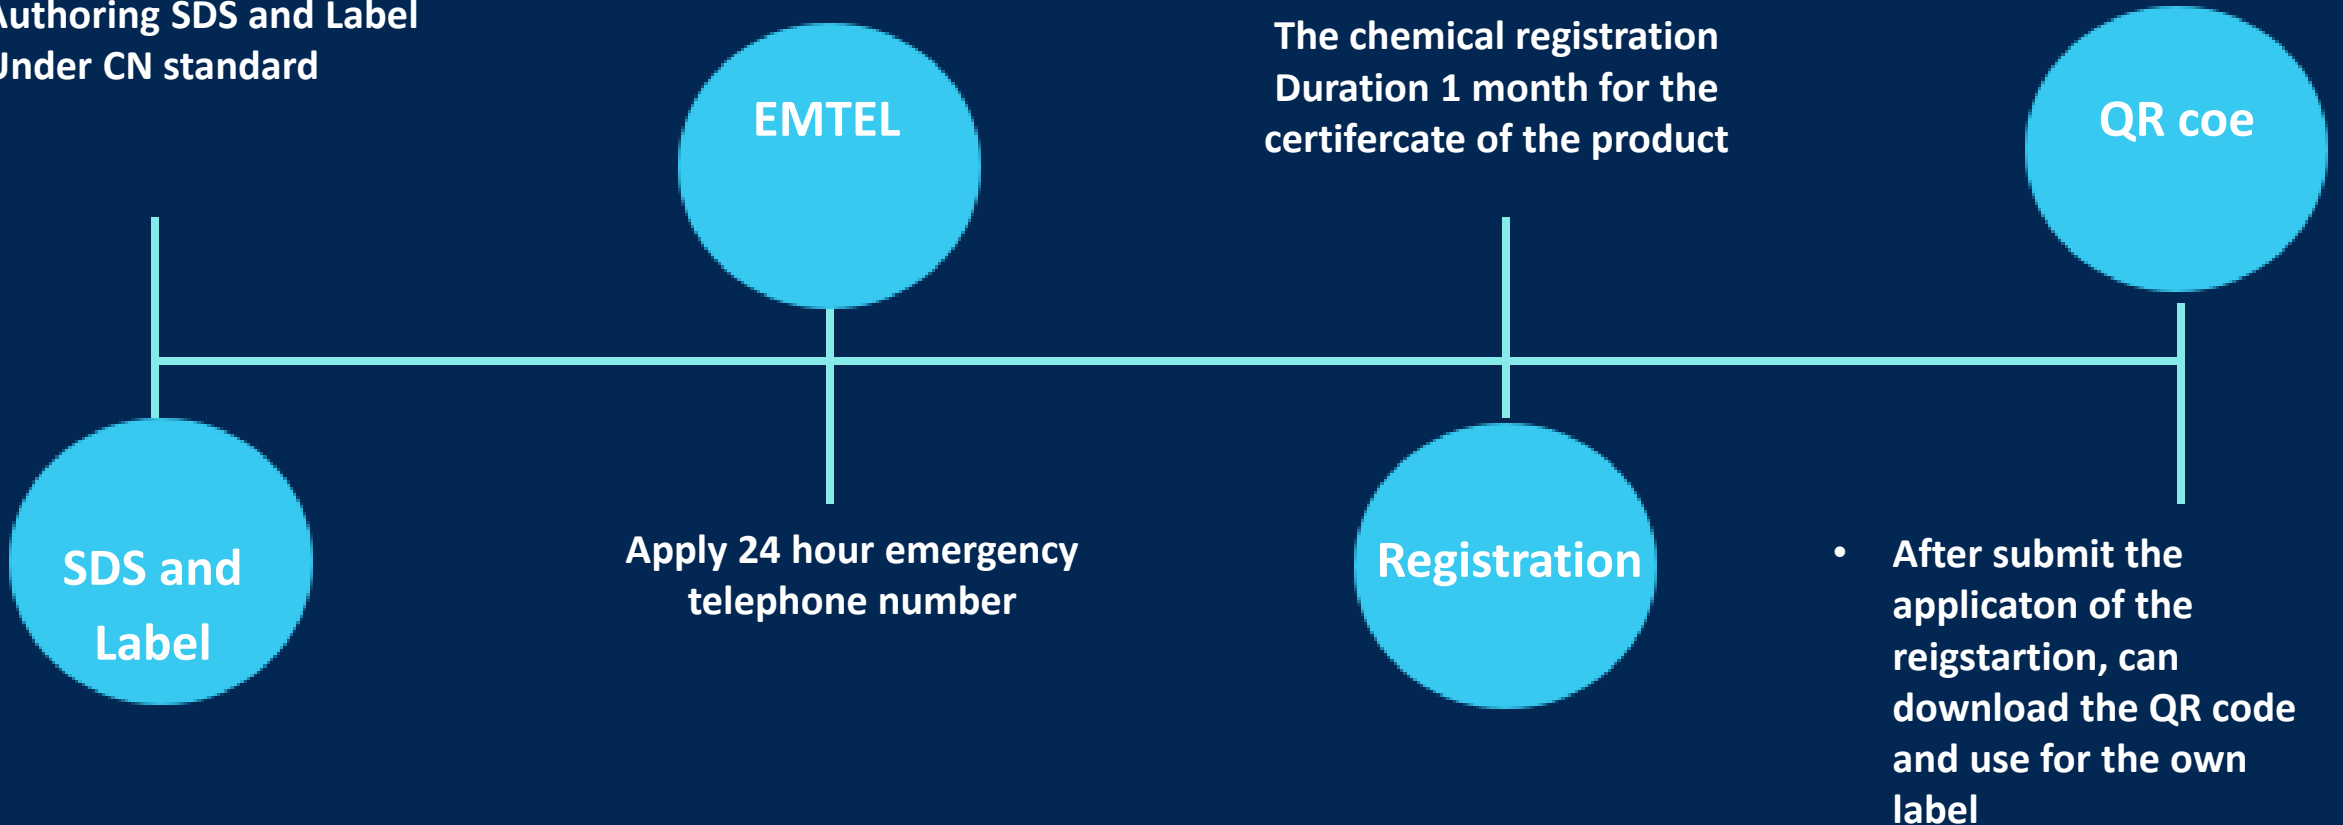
uthoring SDS and Label
Jnder CN standard

EMTEL

The chemical registration
Duration 1 month for the
certifercate of the product

QR coe

SDS and
Label

Apply 24 hour emergency
telephone number

Registration

• After submit the applicaton of the reigstartion, can download the QR code and use for the own label